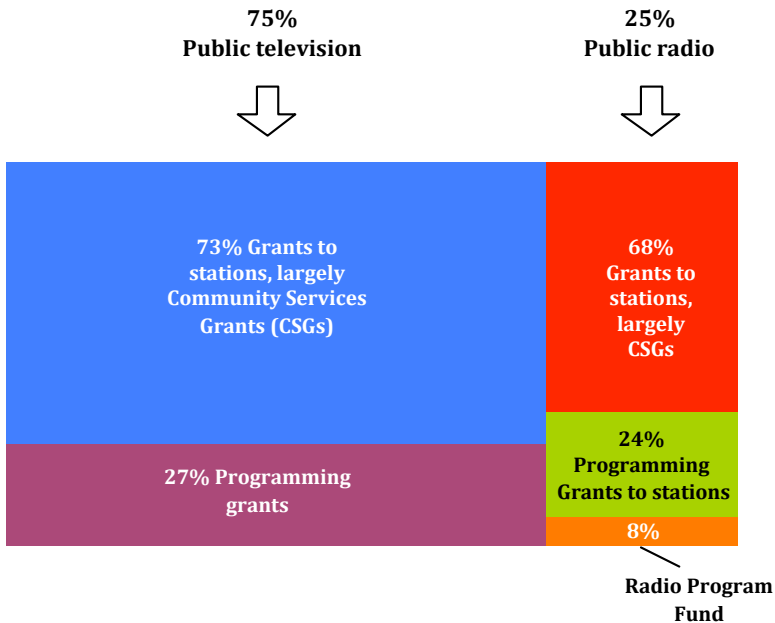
75%
Public television

25%
Public radio

73% Grants to stations, largely Community Services Grants (CSGs)

27% Programming grants

68% Grants to stations, largely CSGs

24% Programming Grants to stations

8%

Radio Program Fund